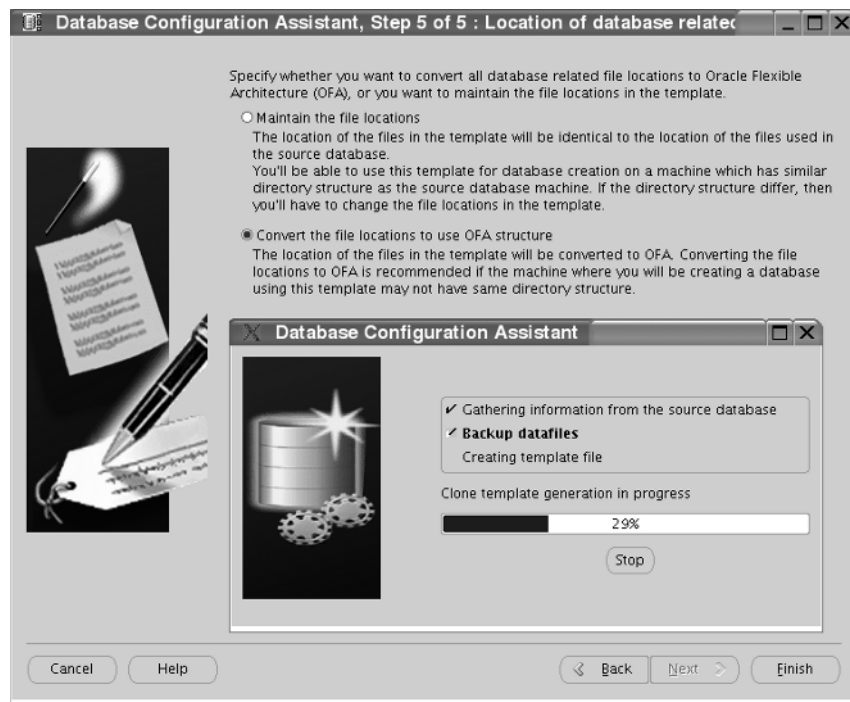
Database Configuration Assistant, Step 5 of 5 : Location of database relatec

Specify whether you want to convert all database related file locations to Oracle Flexible Architecture (OFA), or you want to maintain the file locations in the template.

Maintain the file locations
The location of the files in the template will be identical to the location of the files used in the source database.
You'll be able to use this template for database creation on a machine which has similar directory structure as the source database machine. If the directory structure differ, then you'll have to change the file locations in the template.

Convert the file locations to use OFA structure
The location of the files in the template will be converted to OFA. Converting the file locations to OFA is recommended if the machine where you will be creating a database using this template may not have same directory structure.

Database Configuration Assistant

✔ Gathering information from the source database
✔ Backup datafiles
Creating template file

Clone template generation in progress

29%

Stop

Cancel Help Back Next Finish